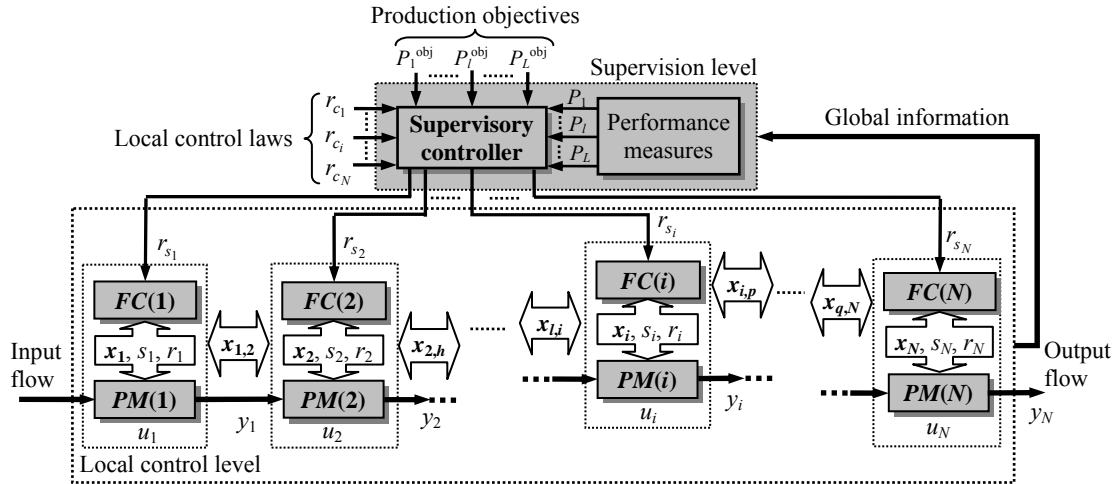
Production objectives

$P_1^{\text{obj}}$ $P_l^{\text{obj}}$ $P_L^{\text{obj}}$

Supervision level

Local control laws $r_{c_1}$ $r_{c_i}$ $r_{c_N}$

Supervisory controller

$P_1$ $P_l$ $P_L$

Performance measures

Global information

$r_{s_1}$ $r_{s_2}$ $r_{s_i}$ $r_{s_N}$

$\boldsymbol{FC}(\mathbf{1})$ $\boldsymbol{FC}(\mathbf{2})$ $\boldsymbol{FC}(\boldsymbol{i})$ $\boldsymbol{FC}(\boldsymbol{N})$

$\boldsymbol{x_1}$, $s_1$, $r_1$ $\boldsymbol{x_{1,2}}$ $\boldsymbol{x_2}$, $s_2$, $r_2$ $\boldsymbol{x_{2,h}}$ $\boldsymbol{x_{l,i}}$ $\boldsymbol{x_i}$, $s_i$, $r_i$ $\boldsymbol{x_{i,p}}$ $\boldsymbol{x_{q,N}}$ $\boldsymbol{x_N}$, $s_N$, $r_N$

Input flow

Output flow

$\boldsymbol{PM}(\mathbf{1})$ $\boldsymbol{PM}(\mathbf{2})$ $\boldsymbol{PM}(\boldsymbol{i})$ $\boldsymbol{PM}(\boldsymbol{N})$

$u_1$ $y_1$ $u_2$ $y_2$ $u_i$ $y_i$ $u_N$ $y_N$

Local control level